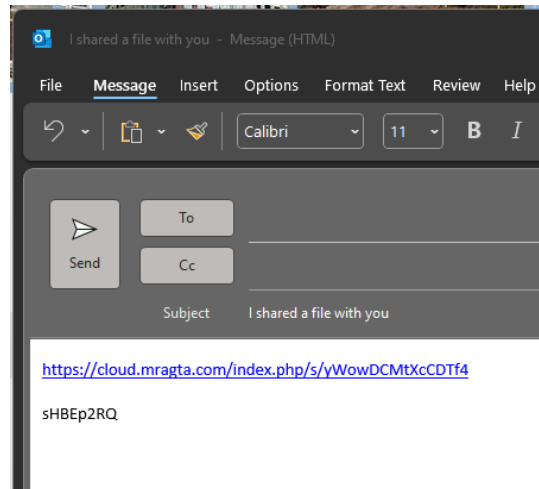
I shared a file with you - Message (HTML)

File Message Insert Options Format Text Review Help

Calibri 11 B I

Send

To

Cc

Subject I shared a file with you

https://cloud.mragta.com/index.php/s/yWowDCMtXcCDTf4

sHBEp2RQ